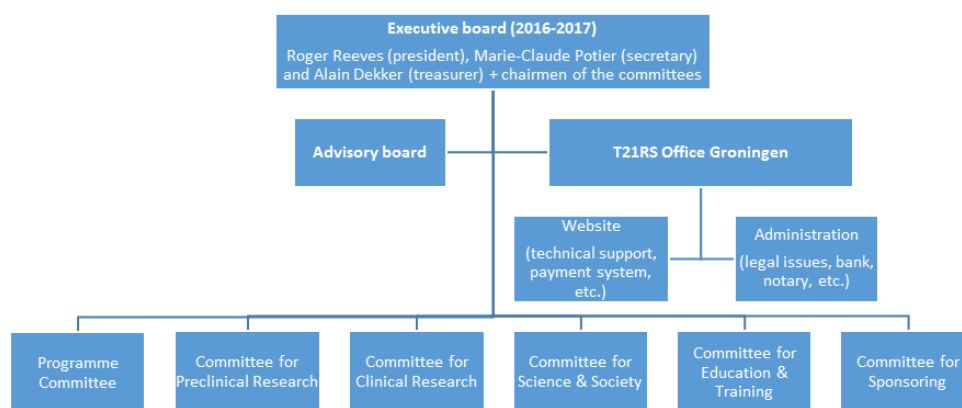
Executive board (2016-2017)

Roger Reeves (president), Marie-Claude Potier (secretary) and Alain Dekker (treasurer) + chairmen of the committees

Advisory board

T21RS Office Groningen

Website

(technical support, payment system, etc.)

Administration

(legal issues, bank, notary, etc.)

Programme Committee

Committee for Preclinical Research

Committee for Clinical Research

Committee for Science & Society

Committee for Education & Training

Committee for Sponsoring